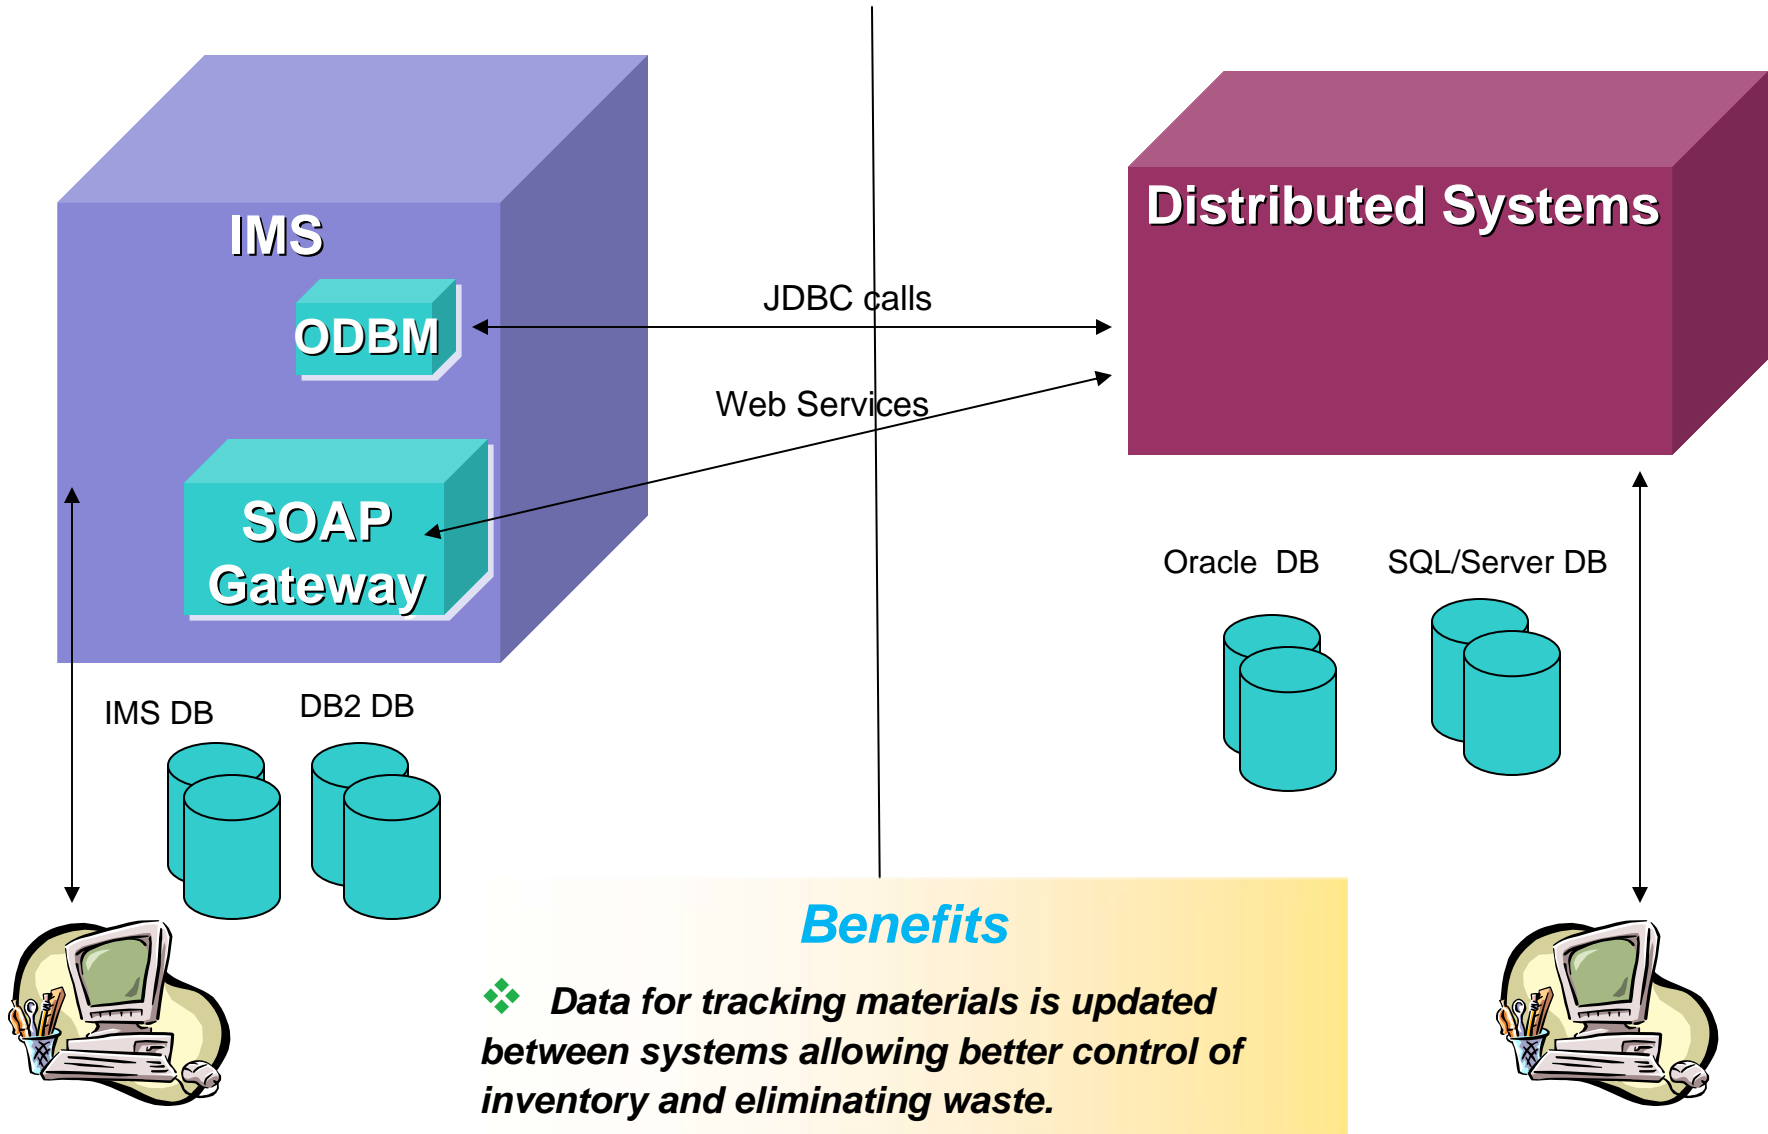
IMS

ODBM

SOAP Gateway

Distributed Systems

JDBC calls

Web Services

IMS DB

DB2 DB

Oracle DB

SQL/Server DB

Benefits

Data for tracking materials is updated between systems allowing better control of inventory and eliminating waste.